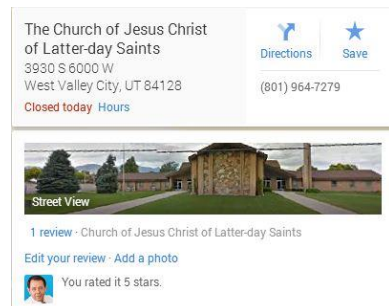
The Church of Jesus Christ of Latter-day Saints
3930 S 6000 W
West Valley City, UT 84128
Closed today Hours

Directions
Save
(801) 964-7279

Street View

1 review · Church of Jesus Christ of Latter-day Saints

Edit your review · Add a photo

You rated it 5 stars.